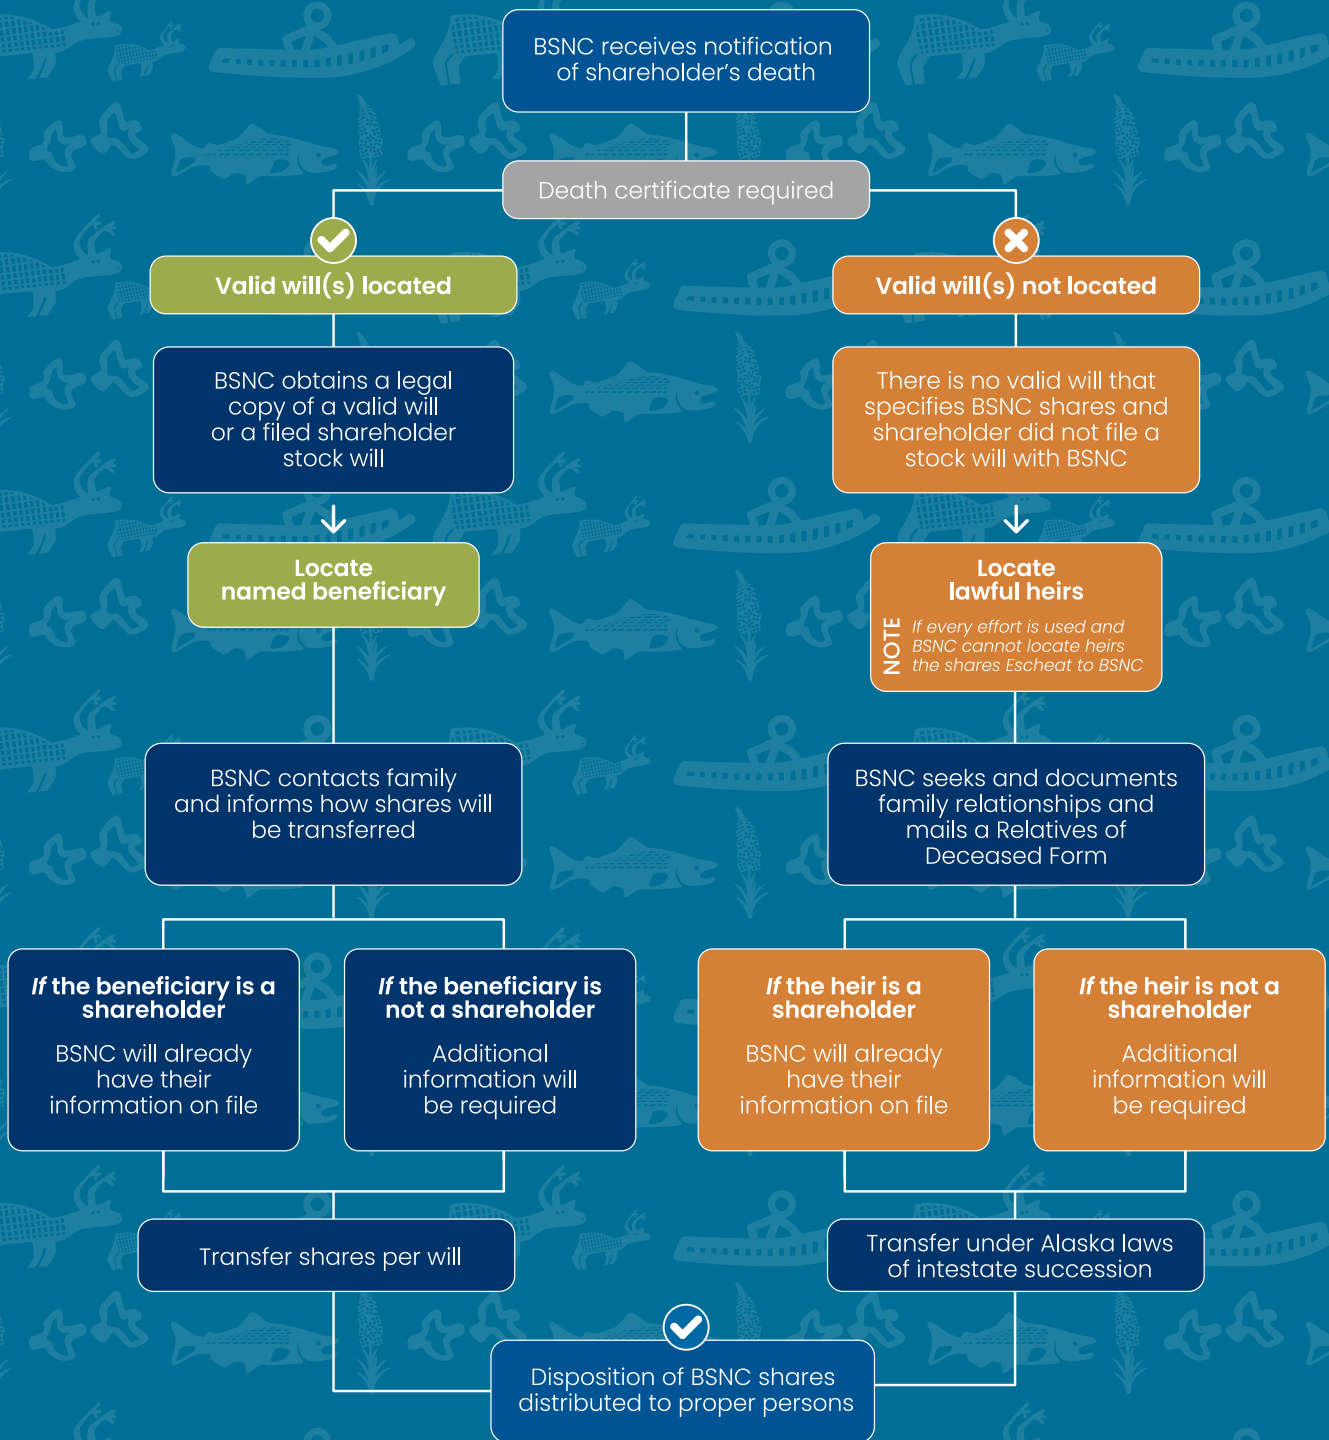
BSNC receives notification of shareholder's death

Death certificate required

Valid will(s) located

BSNC obtains a legal copy of a valid will or a filed shareholder stock will

Locate named beneficiary

BSNC contacts family and informs how shares will be transferred

*If* the beneficiary is a shareholder

BSNC will already have their information on file

*If* the beneficiary is not a shareholder

Additional information will be required

Transfer shares per will

Valid will(s) not located

There is no valid will that specifies BSNC shares and shareholder did not file a stock will with BSNC

Locate lawful heirs

NOTE *If every effort is used and BSNC cannot locate heirs the shares Escheat to BSNC*

BSNC seeks and documents family relationships and mails a Relatives of Deceased Form

*If* the heir is a shareholder

BSNC will already have their information on file

*If* the heir is not a shareholder

Additional information will be required

Transfer under Alaska laws of intestate succession

Disposition of BSNC shares distributed to proper persons